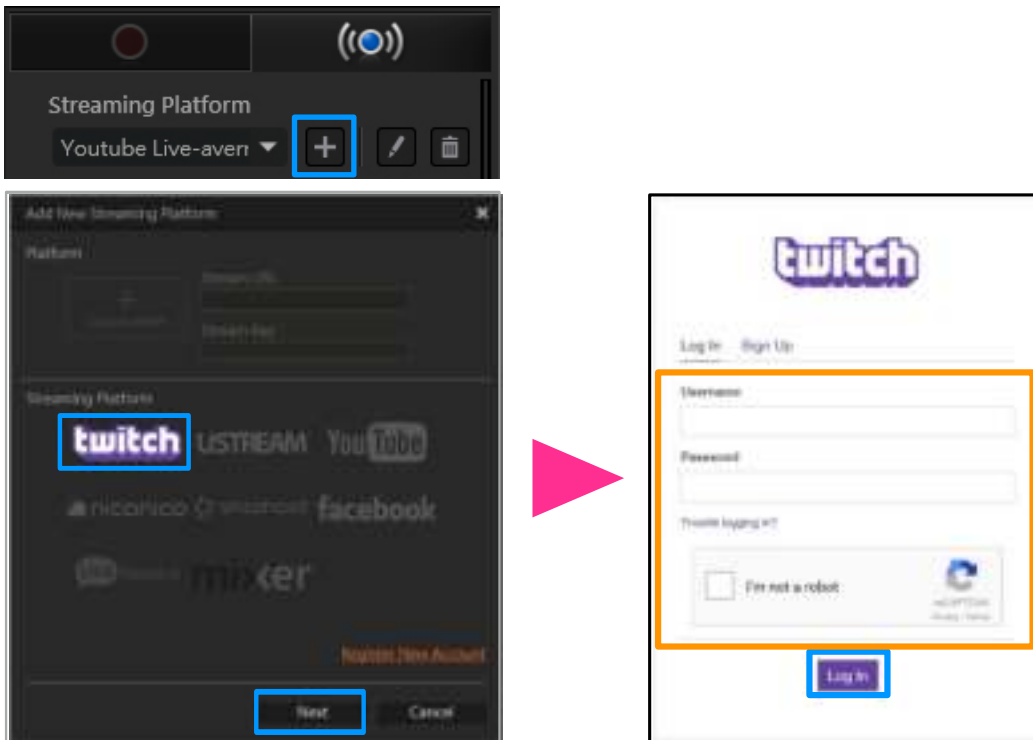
Streaming Platform

Youtube Live-aver

Add New Streaming Platform

Platform

Stream URL

Stream Key

Streaming Platform

twitch USTREAM YouTube

niconico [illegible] facebook

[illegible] mixer

Register New Account

Next

Cancel

twitch

Log In Sign Up

Username

Password

Trouble logging in?

I'm not a robot

reCAPTCHA
Privacy - Terms

Log In